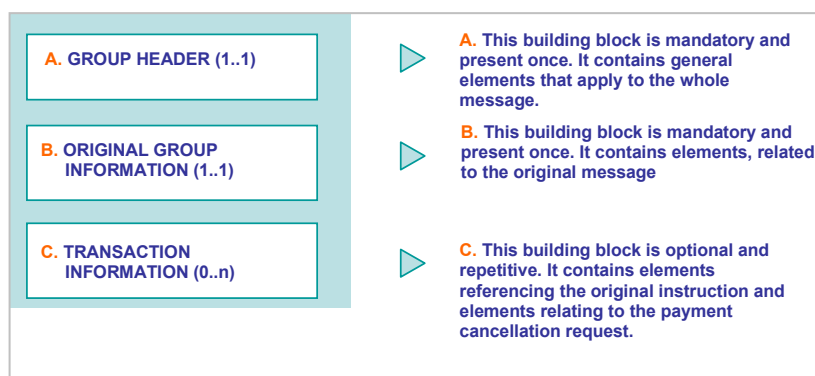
A. GROUP HEADER (1..1)

B. ORIGINAL GROUP INFORMATION (1..1)

C. TRANSACTION INFORMATION (0..n)

A. This building block is mandatory and present once. It contains general elements that apply to the whole message.

B. This building block is mandatory and present once. It contains elements, related to the original message

C. This building block is optional and repetitive. It contains elements referencing the original instruction and elements relating to the payment cancellation request.